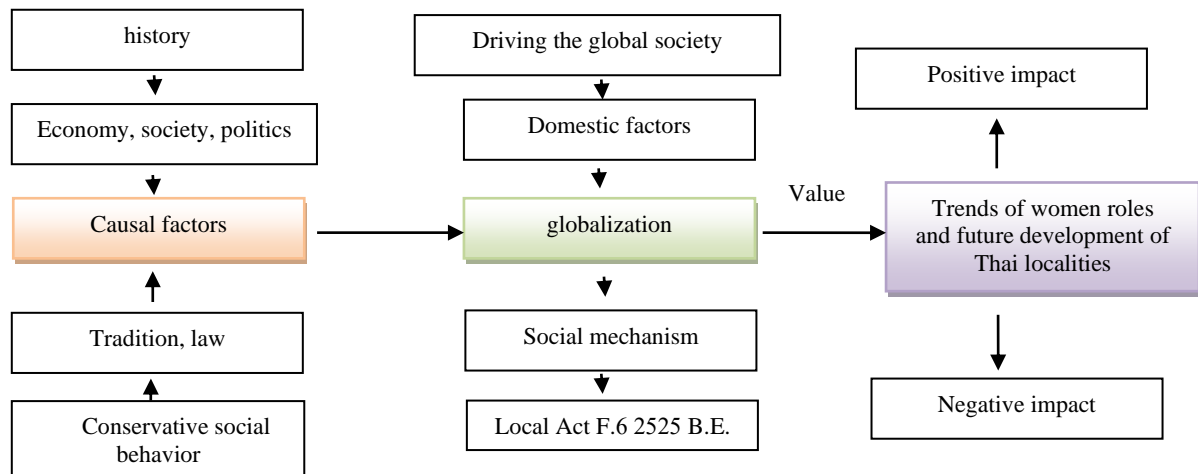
history

Economy, society, politics

Causal factors

Tradition, law

Conservative social behavior

Driving the global society

Domestic factors

globalization

Social mechanism

Local Act F.6 2525 B.E.

Value

Positive impact

Trends of women roles and future development of Thai localities

Negative impact